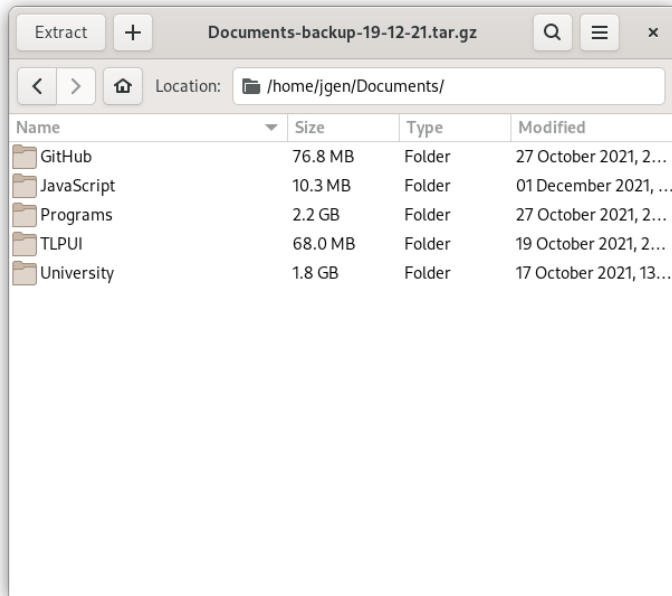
Extract + Documents-backup-19-12-21.tar.gz ×

Location: /home/jgen/Documents/

| Name | Size | Type | Modified |
|---|---|---|---|
| GitHub | 76.8 MB | Folder | 27 October 2021, 2… |
| JavaScript | 10.3 MB | Folder | 01 December 2021, … |
| Programs | 2.2 GB | Folder | 27 October 2021, 2… |
| TLPUI | 68.0 MB | Folder | 19 October 2021, 2… |
| University | 1.8 GB | Folder | 17 October 2021, 13… |